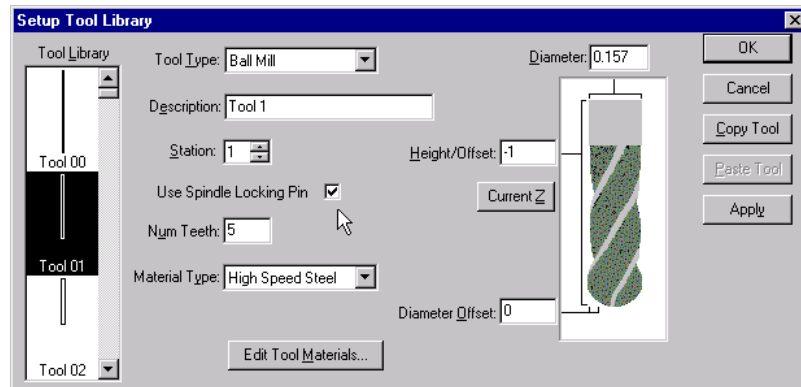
Setup Tool Library

Tool Library

Tool 00

Tool 01

Tool 02

Tool Type: Ball Mill

Description: Tool 1

Station: 1

Use Spindle Locking Pin

Num Teeth: 5

Material Type: High Speed Steel

Edit Tool Materials...

Diameter: 0.157

Height/Offset: -1

Current Z

Diameter Offset: 0

OK

Cancel

Copy Tool

Paste Tool

Apply